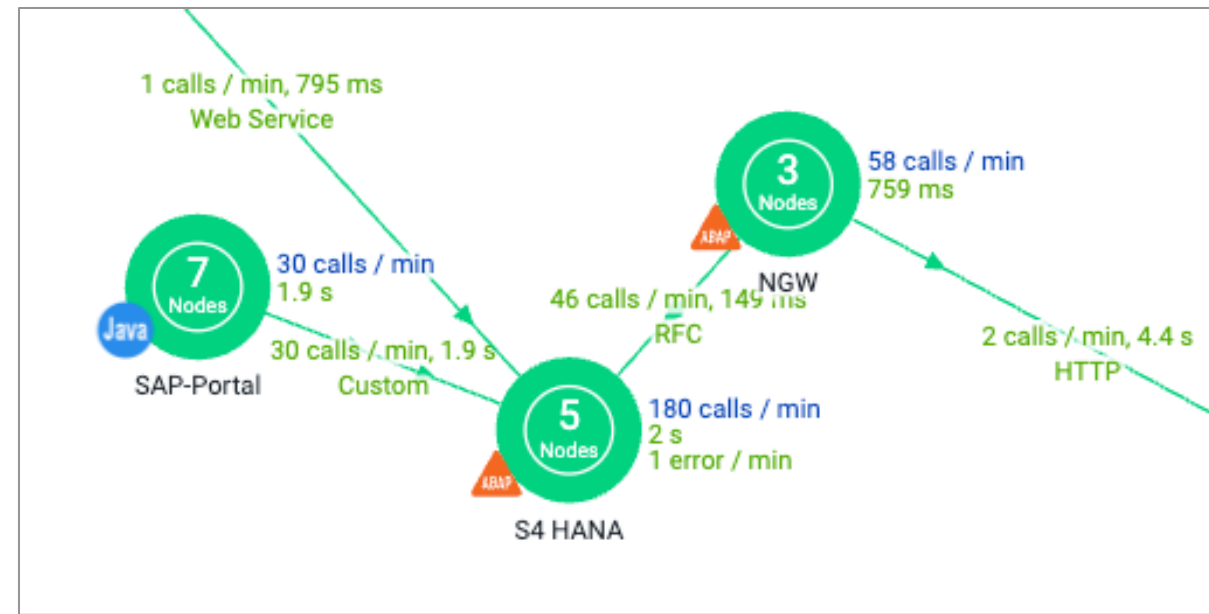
1 calls / min, 795 ms
Web Service

3
Nodes
ABAP
NGW
58 calls / min
759 ms

7
Nodes
Java
SAP-Portal
30 calls / min
1.9 s

30 calls / min, 1.9 s
Custom

46 calls / min, 149 ms
RFC

2 calls / min, 4.4 s
HTTP

5
Nodes
ABAP
S4 HANA
180 calls / min
2 s
1 error / min